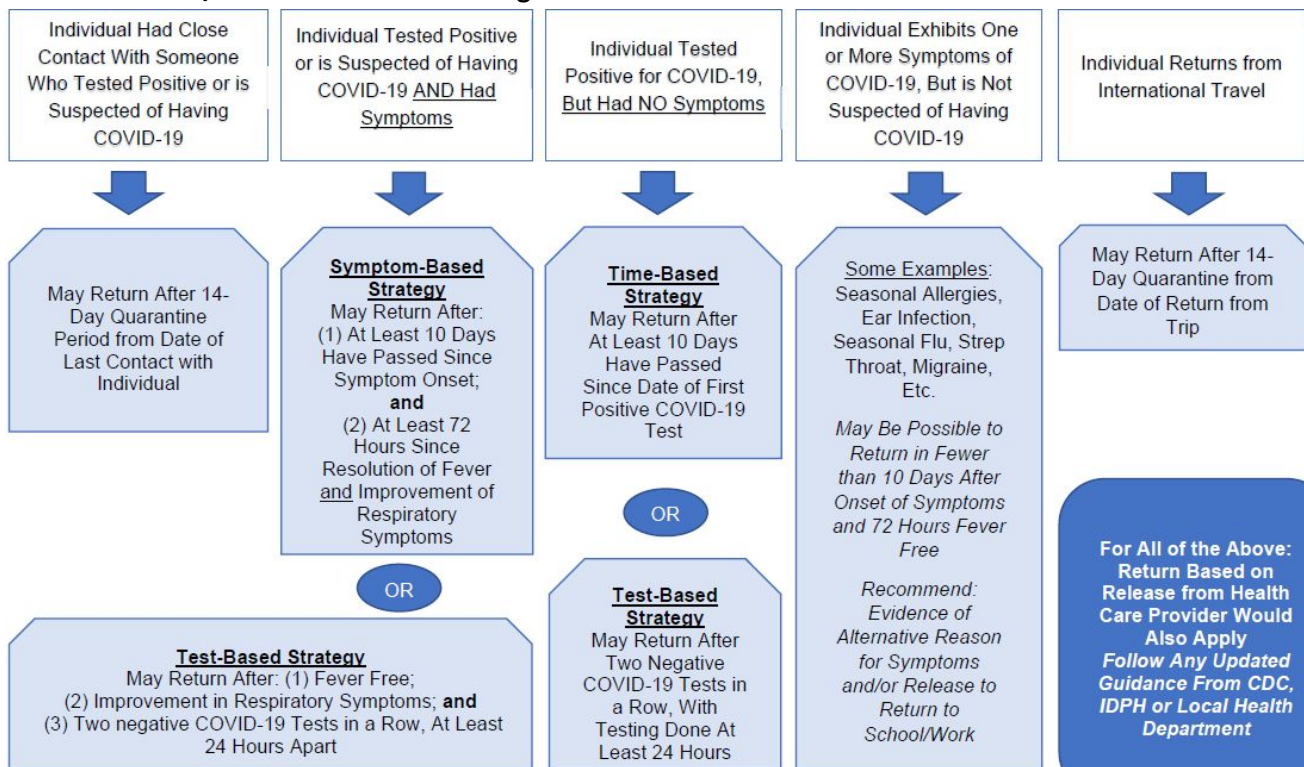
Individual Had Close Contact With Someone Who Tested Positive or is Suspected of Having COVID-19

May Return After 14-Day Quarantine Period from Date of Last Contact with Individual

Individual Tested Positive or is Suspected of Having COVID-19 AND Had Symptoms

Symptom-Based Strategy
May Return After:
(1) At Least 10 Days Have Passed Since Symptom Onset;
and
(2) At Least 72 Hours Since Resolution of Fever and Improvement of Respiratory Symptoms

OR

Test-Based Strategy
May Return After: (1) Fever Free;
(2) Improvement in Respiratory Symptoms; and
(3) Two negative COVID-19 Tests in a Row, At Least 24 Hours Apart

Individual Tested Positive for COVID-19, But Had NO Symptoms

Time-Based Strategy
May Return After At Least 10 Days Have Passed Since Date of First Positive COVID-19 Test

OR

Test-Based Strategy
May Return After Two Negative COVID-19 Tests in a Row, With Testing Done At Least 24 Hours

Individual Exhibits One or More Symptoms of COVID-19, But is Not Suspected of Having COVID-19

Some Examples: Seasonal Allergies, Ear Infection, Seasonal Flu, Strep Throat, Migraine, Etc.

May Be Possible to Return in Fewer than 10 Days After Onset of Symptoms and 72 Hours Fever Free

Recommend: Evidence of Alternative Reason for Symptoms and/or Release to Return to School/Work

Individual Returns from International Travel

May Return After 14-Day Quarantine from Date of Return from Trip

For All of the Above: Return Based on Release from Health Care Provider Would Also Apply
Follow Any Updated Guidance From CDC, IDPH or Local Health Department